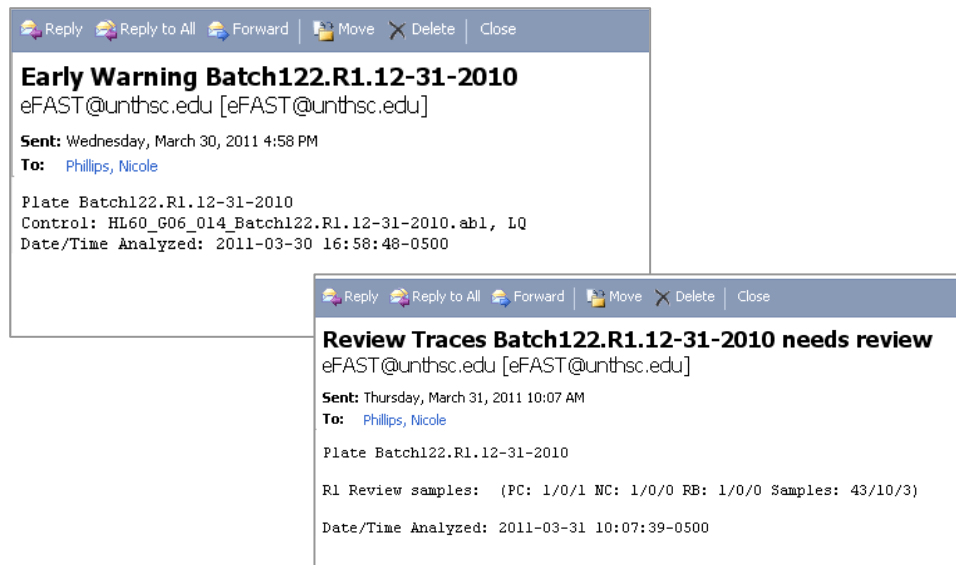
Reply Reply to All Forward Move Delete Close

Early Warning Batch122.R1.12-31-2010
eFAST@unthsc.edu [eFAST@unthsc.edu]

Sent: Wednesday, March 30, 2011 4:58 PM
To: Phillips, Nicole

Plate Batch122.R1.12-31-2010
Control: HL60_G06_014_Batch122.R1.12-31-2010.abl, LQ
Date/Time Analyzed: 2011-03-30 16:58:48-0500

Reply Reply to All Forward Move Delete Close

Review Traces Batch122.R1.12-31-2010 needs review
eFAST@unthsc.edu [eFAST@unthsc.edu]

Sent: Thursday, March 31, 2011 10:07 AM
To: Phillips, Nicole

Plate Batch122.R1.12-31-2010

R1 Review samples: (PC: 1/0/1 NC: 1/0/0 RB: 1/0/0 Samples: 43/10/3)

Date/Time Analyzed: 2011-03-31 10:07:39-0500